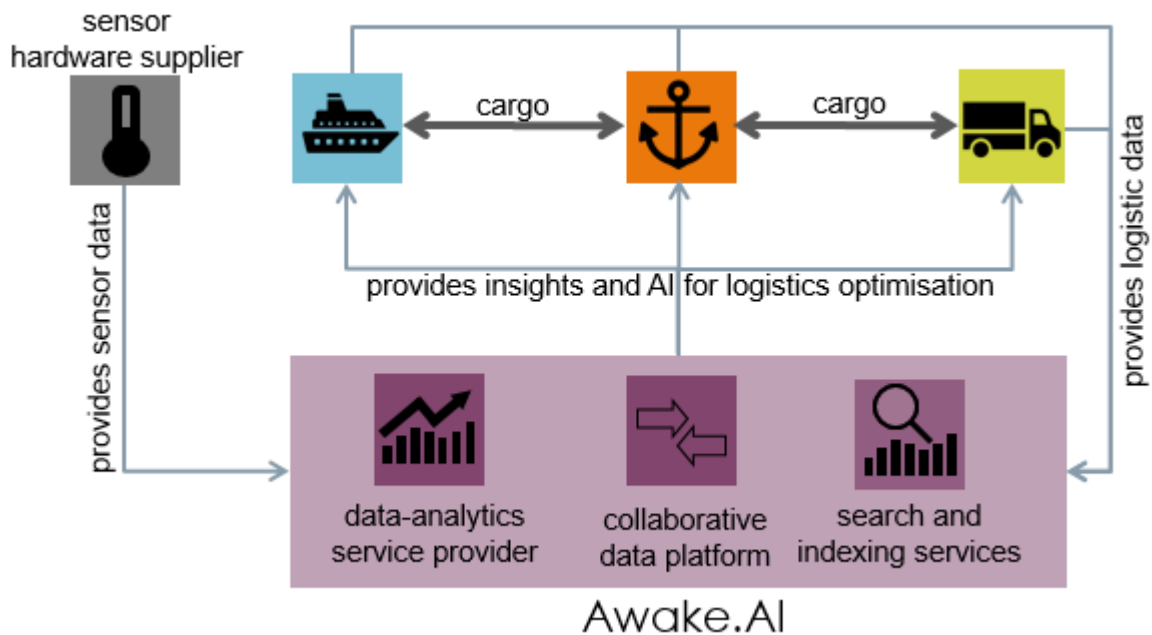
sensor hardware supplier

cargo

cargo

provides sensor data

provides insights and AI for logistics optimisation

provides logistic data

data-analytics service provider

collaborative data platform

search and indexing services

Awake.AI